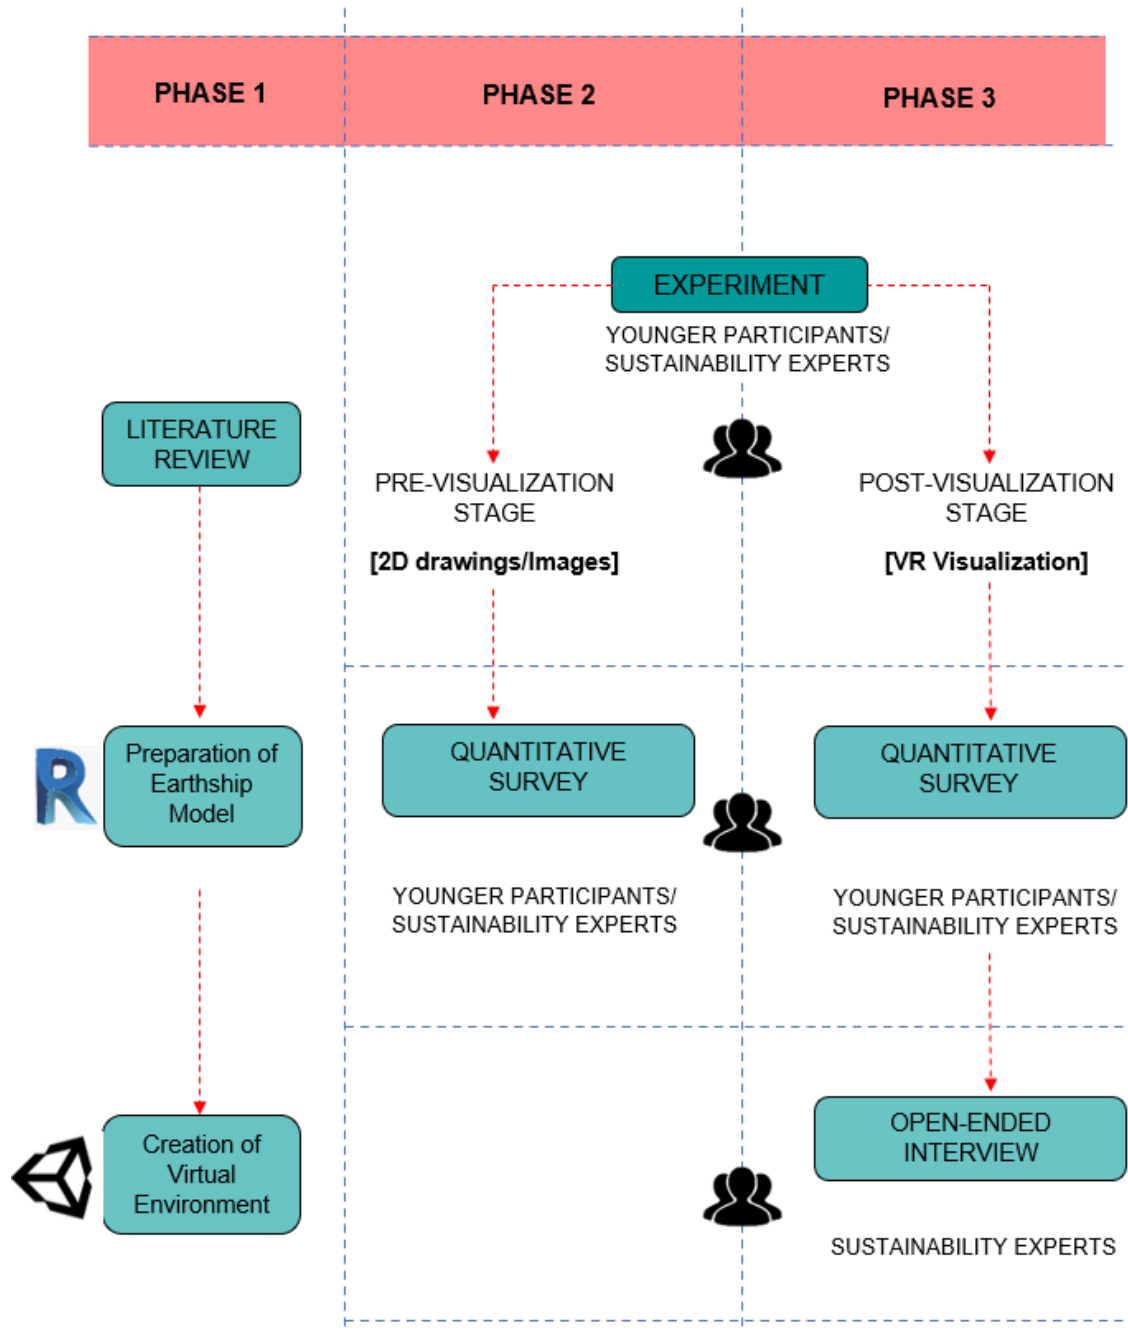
PHASE 1

PHASE 2

PHASE 3

EXPERIMENT

YOUNGER PARTICIPANTS/ SUSTAINABILITY EXPERTS

LITERATURE REVIEW

PRE-VISUALIZATION STAGE

[2D drawings/Images]

POST-VISUALIZATION STAGE

[VR Visualization]

R

Preparation of Earthship Model

QUANTITATIVE SURVEY

QUANTITATIVE SURVEY

YOUNGER PARTICIPANTS/ SUSTAINABILITY EXPERTS

YOUNGER PARTICIPANTS/ SUSTAINABILITY EXPERTS

Creation of Virtual Environment

OPEN-ENDED INTERVIEW

SUSTAINABILITY EXPERTS